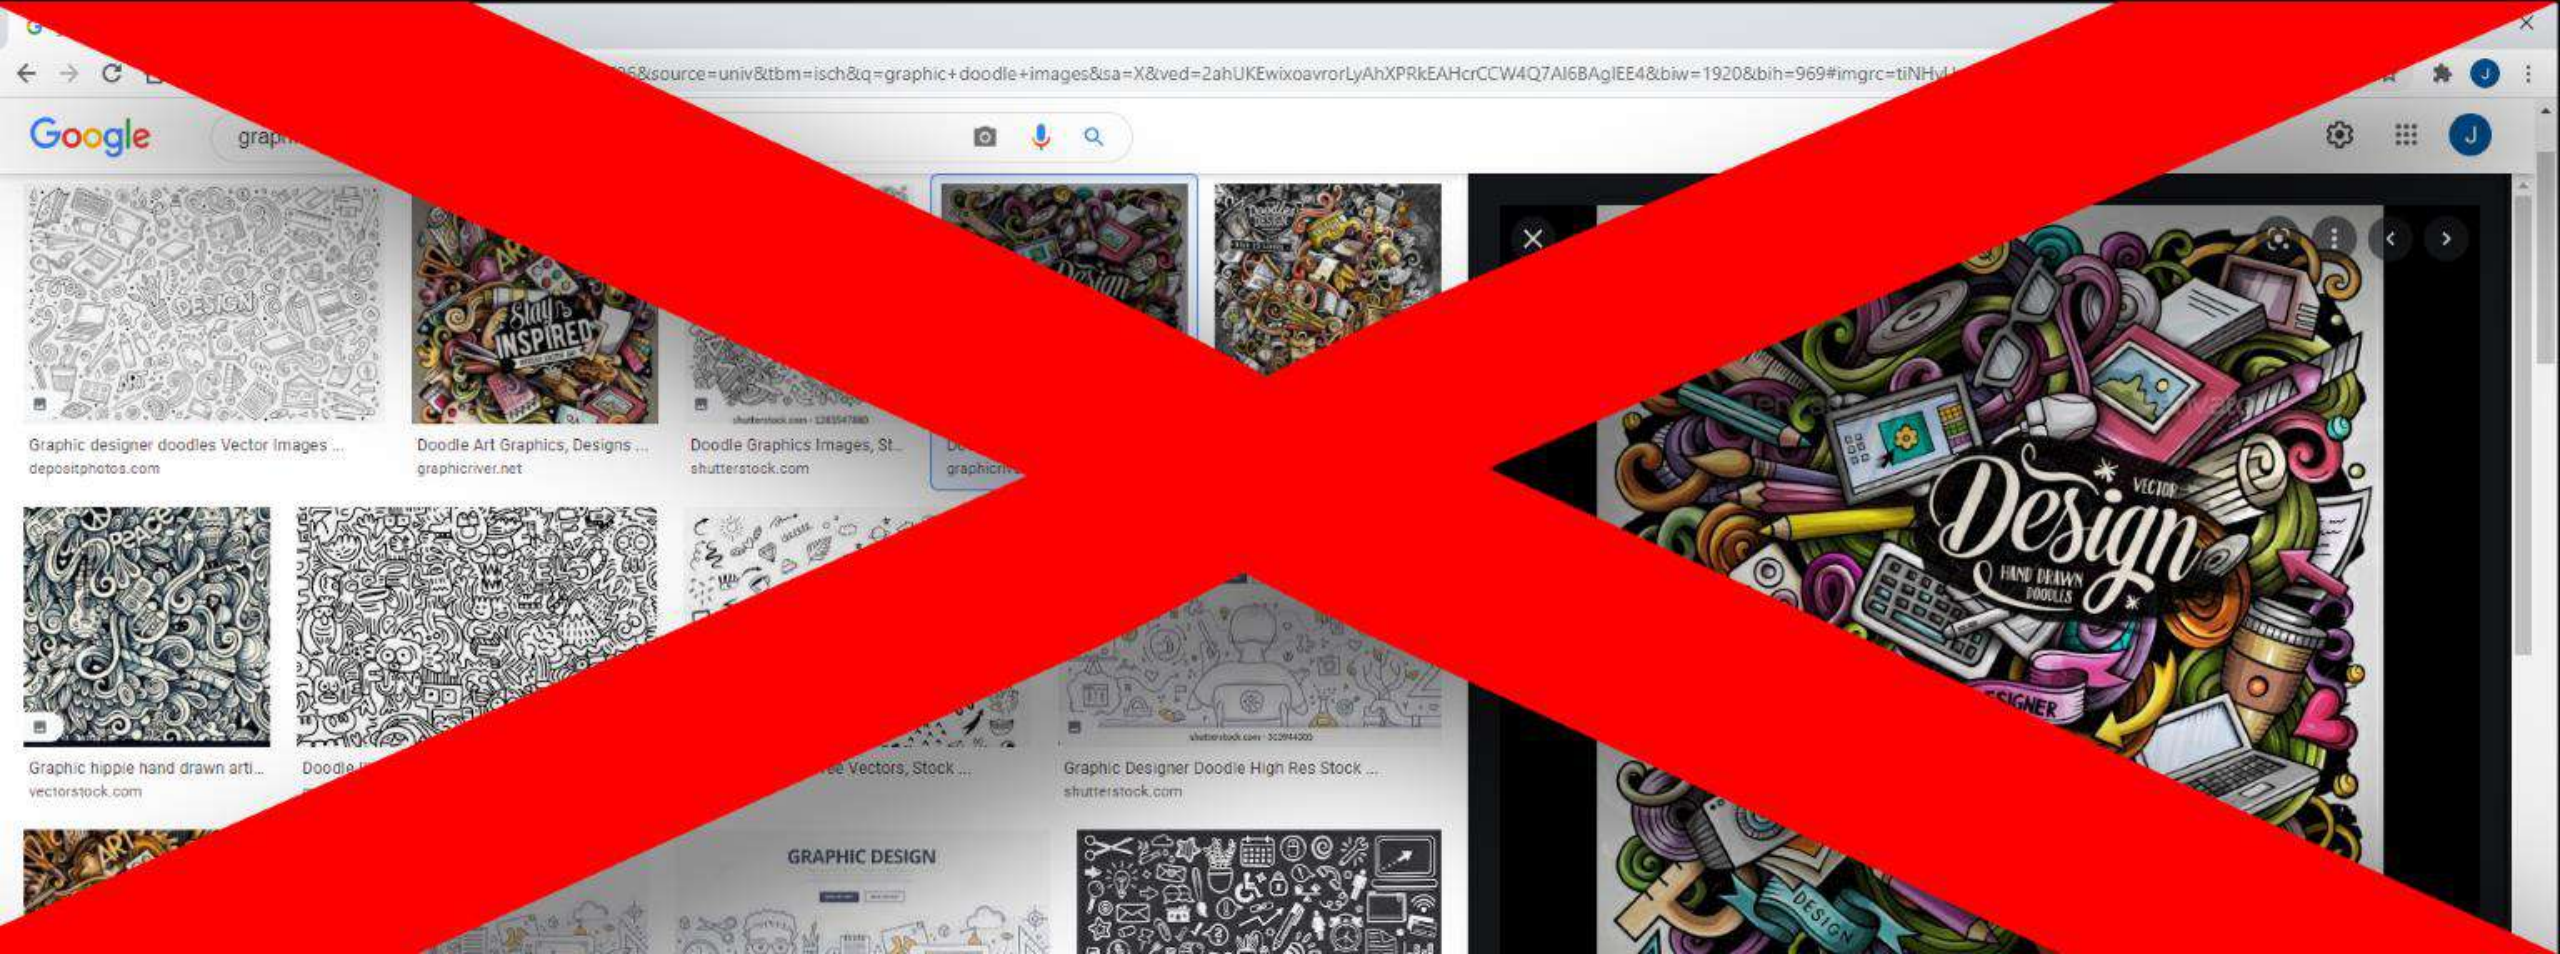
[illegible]6&source=univ&tbm=isch&q=graphic+doodle+images&sa=X&ved=2ahUKEwixoavrorLyAhXPRkEAHcrCCW4Q7AI6BAgIEE4&biw=1920&bih=969#imgrc=tiNHv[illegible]

Google

grap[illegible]

J

Graphic designer doodles Vector Images ...
depositphotos.com

Stay Inspired

Doodle Art Graphics, Designs ...
graphicriver.net

Doodle Graphics Images, St...
shutterstock.com

graphicri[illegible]

Graphic hippie hand drawn arti...
vectorstock.com

Doodle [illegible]

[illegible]ee Vectors, Stock ...

Graphic Designer Doodle High Res Stock ...
shutterstock.com

GRAPHIC DESIGN

Design
VECTOR
HAND DRAWN DOODLES
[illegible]SIGNER
DESIGN